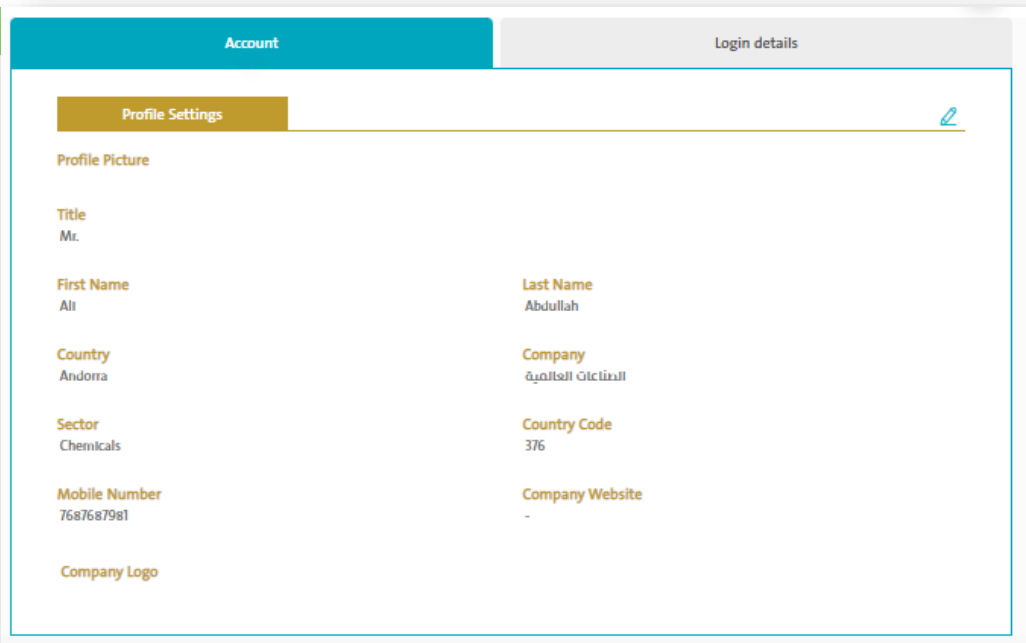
Account

Login details

Profile Settings

Profile Picture

Title
Mr.

First Name
Ali

Last Name
Abdullah

Country
Andorra

Company
الصناعات العالمية

Sector
Chemicals

Country Code
376

Mobile Number
7687687981

Company Website
-

Company Logo